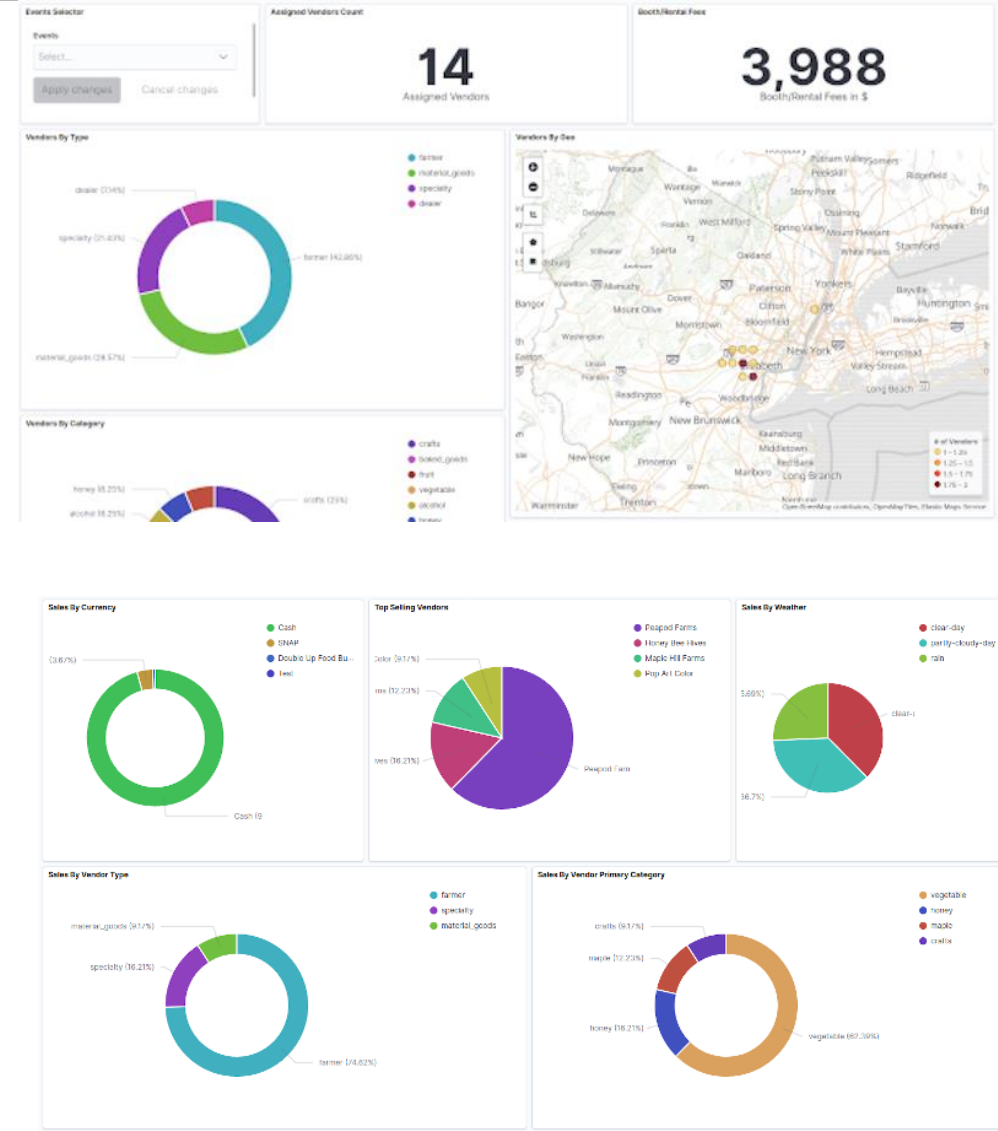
Events Selector

Events

Select...

Apply changes

Cancel changes

Assigned Vendors Count

14

Assigned Vendors

Booth/Rental Fees

3,988

Booth/Rental Fees in $

Vendors By Type

farmer
material_goods
specialty
dealer

dealer (7.14%)

specialty (21.43%)

farmer (42.86%)

material_goods (28.57%)

Vendors By Geo

Putnam Valley
Somers
Peekskill
Ridgefield
Monroe
Wantage
Warwick
Stony Point
Vernon
Bridgeport
Delaware
West Milford
Ossining
Norwalk
Spring Valley
Mount Pleasant
Sparta
White Plains
Stamford
Stillwater
Oakland
Yonkers
Paterson
Bayville
Huntington
Knowlton
Allamuchy
Clifton
Dover
Bangor
Mount Olive
Bloomfield
Morristown
Washington
New York
Hempstead
Easton
Elizabeth
Valley Stream
Union
Long Beach
Franklin
Readington
Woodbridge
Montgomery
New Brunswick
Keansburg
Middletown
New Hope
Princeton
Red Bank
Marlboro
Long Branch
Trenton
Warminster

# of Vendors
1 – 1.25
1.25 – 1.5
1.5 – 1.75
1.75 – 2

OpenStreetMap contributors, OpenMapTiles, Elastic Maps Service

Vendors By Category

crafts
baked_goods
fruit
vegetable
alcohol
honey

honey (8.33%)

alcohol (8.33%)

crafts (25%)

Sales By Currency

Cash
SNAP
Double Up Food Bu...
Test

(3.67%)

Cash (9

Top Selling Vendors

Peapod Farms
Honey Bee Hives
Maple Hill Farms
Pop Art Color

Color (9.17%)

ms (12.23%)

ves (16.21%)

Peapod Farm

Sales By Weather

clear-day
partly-cloudy-day
rain

5.69%)

clear-

36.7%)

Sales By Vendor Type

farmer
specialty
material_goods

material_goods (9.17%)

specialty (16.21%)

farmer (74.62%)

Sales By Vendor Primary Category

vegetable
honey
maple
crafts

crafts (9.17%)

maple (12.23%)

honey (16.21%)

vegetable (62.39%)